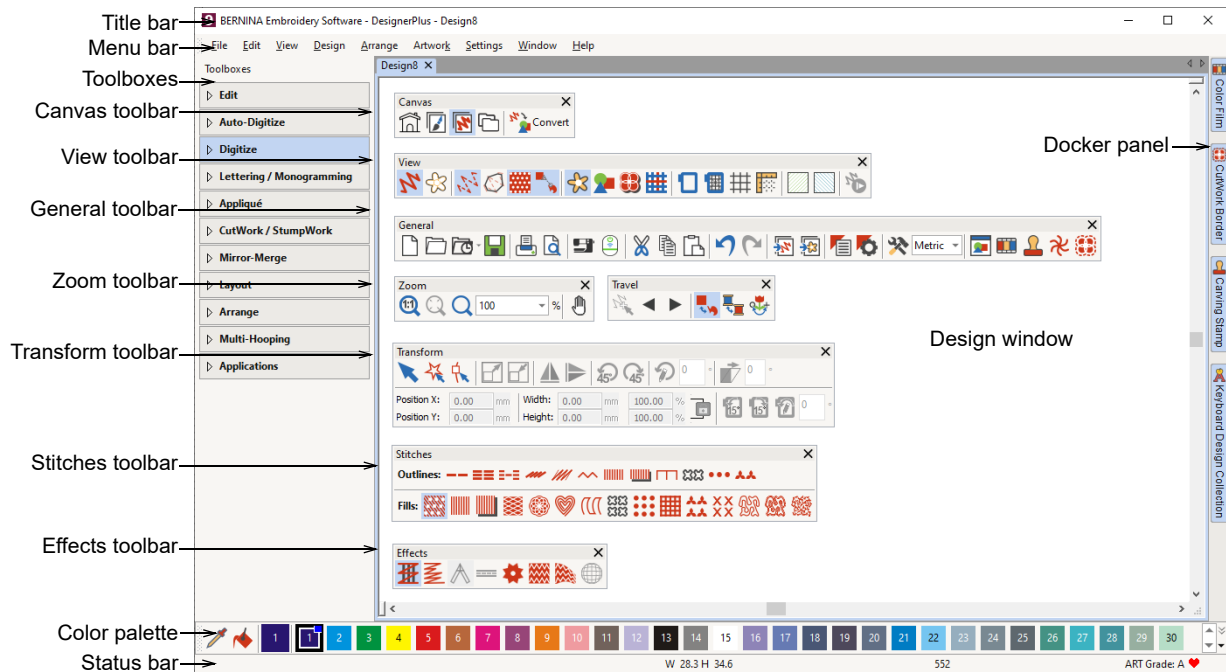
Title bar
Menu bar
Toolboxes
Canvas toolbar
View toolbar
General toolbar
Zoom toolbar
Transform toolbar
Stitches toolbar
Effects toolbar
Color palette
Status bar

BERNINA Embroidery Software - DesignerPlus - Design8

File Edit View Design Arrange Artwork Settings Window Help

Toolboxes
Edit
Auto-Digitize
Digitize
Lettering / Monogramming
Appliqué
CutWork / StumpWork
Mirror-Merge
Layout
Arrange
Multi-Hooping
Applications

Design8

Canvas
Convert

View

General
Metric

Zoom
100
%

Travel

Design window

Transform
0
0
Position X: 0.00 mm
Position Y: 0.00 mm
Width: 0.00 mm 100.00 %
Height: 0.00 mm 100.00 %
0

Stitches
Outlines:
Fills:

Effects

Docker panel
Color Film
CutWork Border
Carving Stamp
Keyboard Design Collection

1 1 2 3 4 5 6 7 8 9 10 11 12 13 14 15 16 17 18 19 20 21 22 23 24 25 26 27 28 29 30

W 28.3 H 34.6
552
ART Grade: A